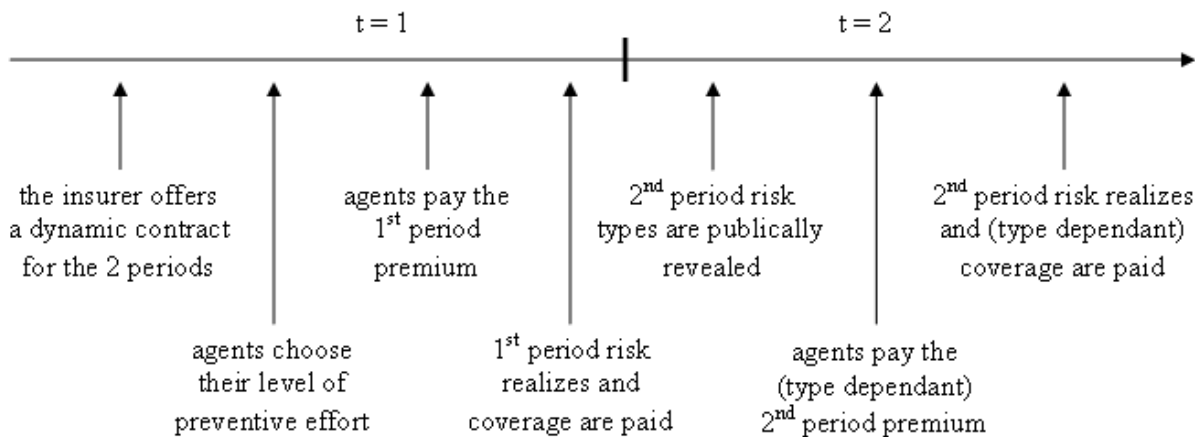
t = 1

t = 2

the insurer offers a dynamic contract for the 2 periods

agents choose their level of preventive effort

agents pay the 1$^{st}$ period premium

1$^{st}$ period risk realizes and coverage are paid

2$^{nd}$ period risk types are publically revealed

agents pay the (type dependant) 2$^{nd}$ period premium

2$^{nd}$ period risk realizes and (type dependant) coverage are paid